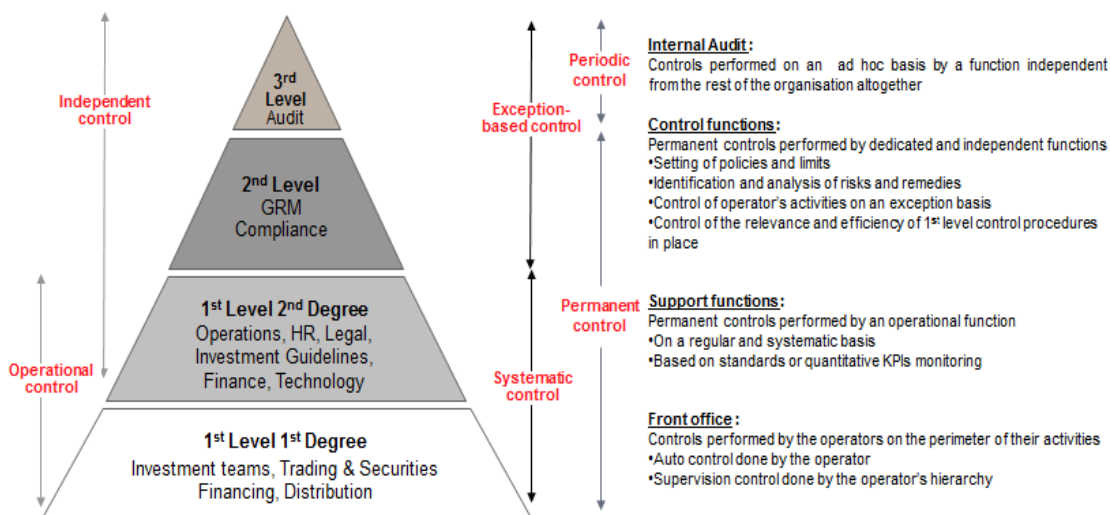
Independent control

Operational control

3rd Level Audit

2nd Level GRM Compliance

1st Level 2nd Degree Operations, HR, Legal, Investment Guidelines, Finance, Technology

1st Level 1st Degree Investment teams, Trading & Securities Financing, Distribution

Exception-based control

Systematic control

Periodic control

Permanent control

Internal Audit:
Controls performed on an ad hoc basis by a function independent from the rest of the organisation altogether

Control functions:
Permanent controls performed by dedicated and independent functions
•Setting of policies and limits
•Identification and analysis of risks and remedies
•Control of operator's activities on an exception basis
•Control of the relevance and efficiency of 1st level control procedures in place

Support functions:
Permanent controls performed by an operational function
•On a regular and systematic basis
•Based on standards or quantitative KPIs monitoring

Front office:
Controls performed by the operators on the perimeter of their activities
•Auto control done by the operator
•Supervision control done by the operator's hierarchy